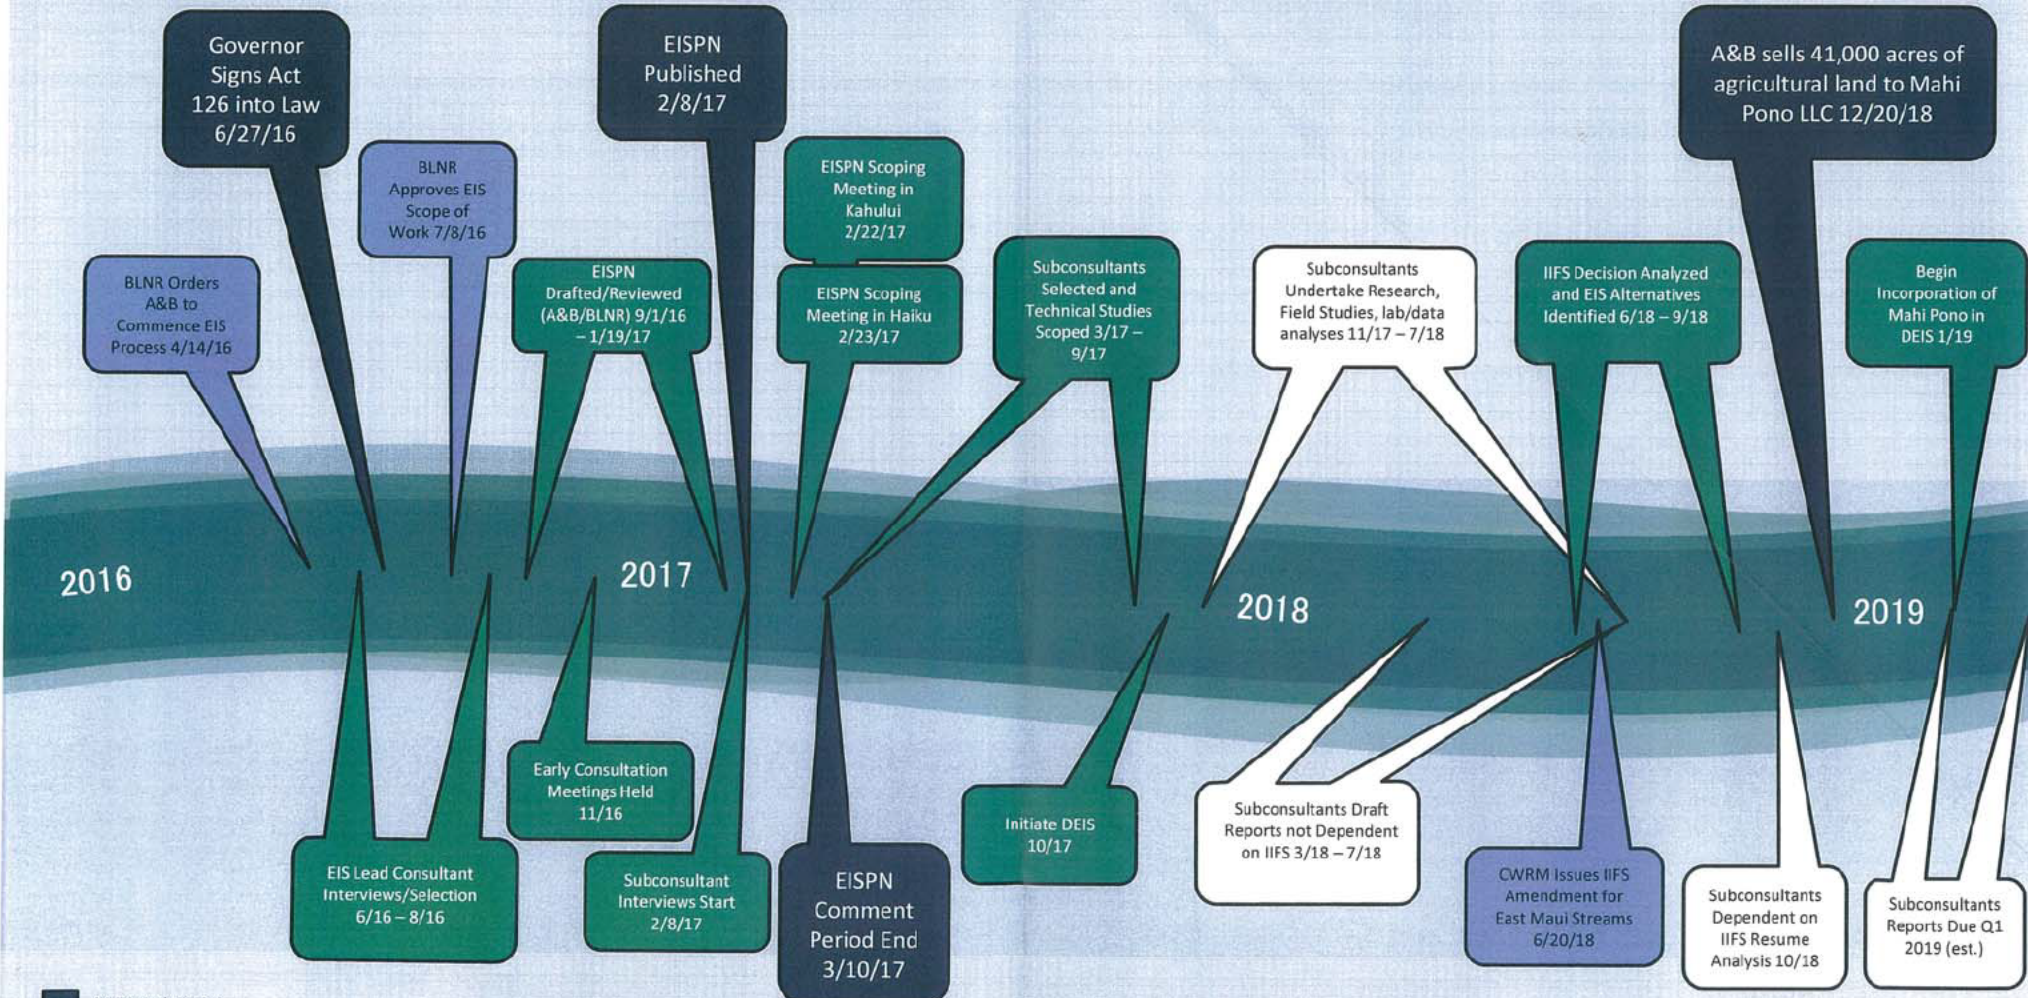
Governor Signs Act 126 into Law 6/27/16

EISPN Published 2/8/17

A&B sells 41,000 acres of agricultural land to Mahi Pono LLC 12/20/18

BLNR Approves EIS Scope of Work 7/8/16

EISPN Scoping Meeting in Kahului 2/22/17

BLNR Orders A&B to Commence EIS Process 4/14/16

EISPN Drafted/Reviewed (A&B/BLNR) 9/1/16 – 1/19/17

EISPN Scoping Meeting in Haiku 2/23/17

Subconsultants Selected and Technical Studies Scoped 3/17 – 9/17

Subconsultants Undertake Research, Field Studies, lab/data analyses 11/17 – 7/18

IIFS Decision Analyzed and EIS Alternatives Identified 6/18 – 9/18

Begin Incorporation of Mahi Pono in DEIS 1/19

2016

2017

2018

2019

Early Consultation Meetings Held 11/16

EIS Lead Consultant Interviews/Selection 6/16 – 8/16

Subconsultant Interviews Start 2/8/17

EISPN Comment Period End 3/10/17

Initiate DEIS 10/17

Subconsultants Draft Reports not Dependent on IIFS 3/18 – 7/18

CWRM Issues IIFS Amendment for East Maui Streams 6/20/18

Subconsultants Dependent on IIFS Resume Analysis 10/18

Subconsultants Reports Due Q1 2019 (est.)